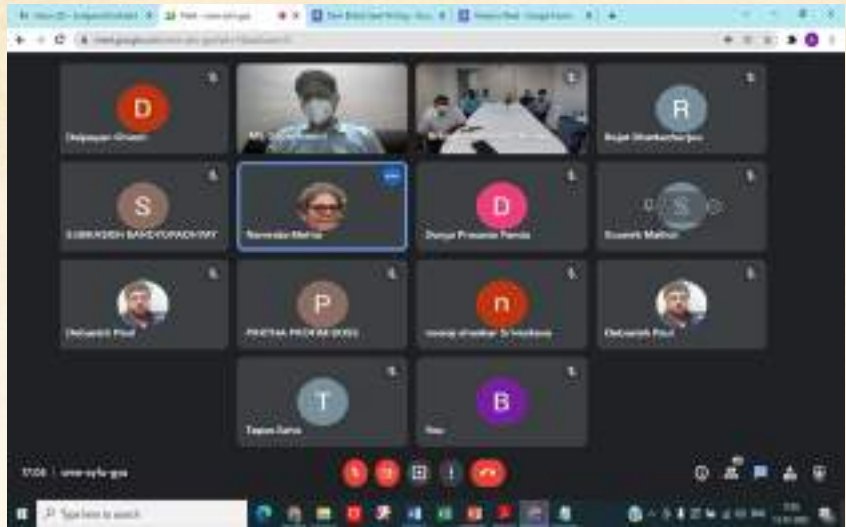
D
Debjayan Ghosh

R
Rajat Bhattacharjee

S
SUBHASISH BANDYOPADHYAY

Nivedita Mehta

D
Durga Prasanna Panda

S
Suvesh Mathur

Debashish Paul

P
PRITHA PACHAN BOSU

n
neeraj shankar Srivastava

Debashish Paul

T
Tapas Saha

B
Neu

17:08 | umv-syfu-gya

Type here to search